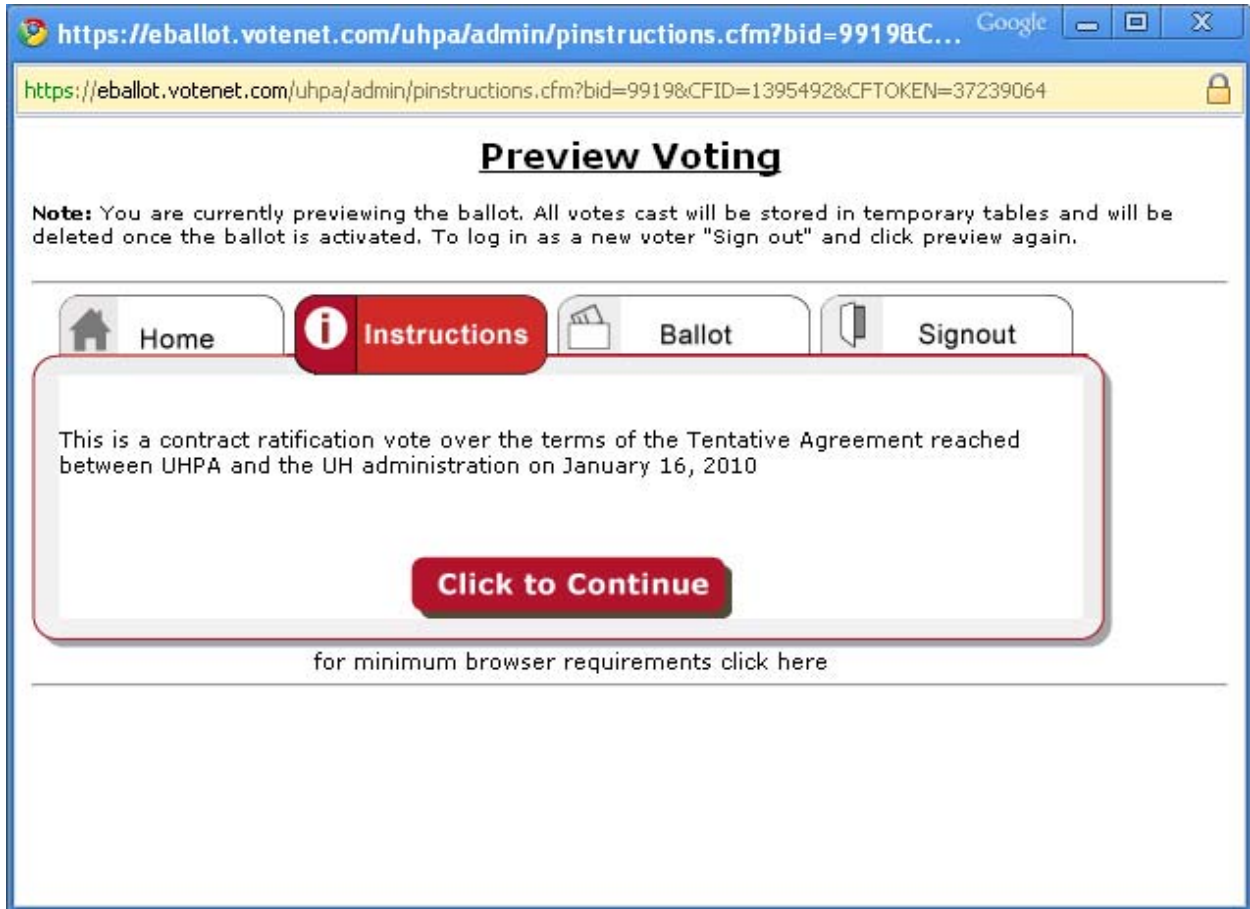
https://eballot.votenet.com/uhpa/admin/pinstructions.cfm?bid=9919&C... Google

https://eballot.votenet.com/uhpa/admin/pinstructions.cfm?bid=9919&CFID=1395492&CFTOKEN=37239064

Preview Voting

Note: You are currently previewing the ballot. All votes cast will be stored in temporary tables and will be deleted once the ballot is activated. To log in as a new voter "Sign out" and click preview again.

Home

Instructions

Ballot

Signout

This is a contract ratification vote over the terms of the Tentative Agreement reached between UHPA and the UH administration on January 16, 2010

Click to Continue

for minimum browser requirements click here